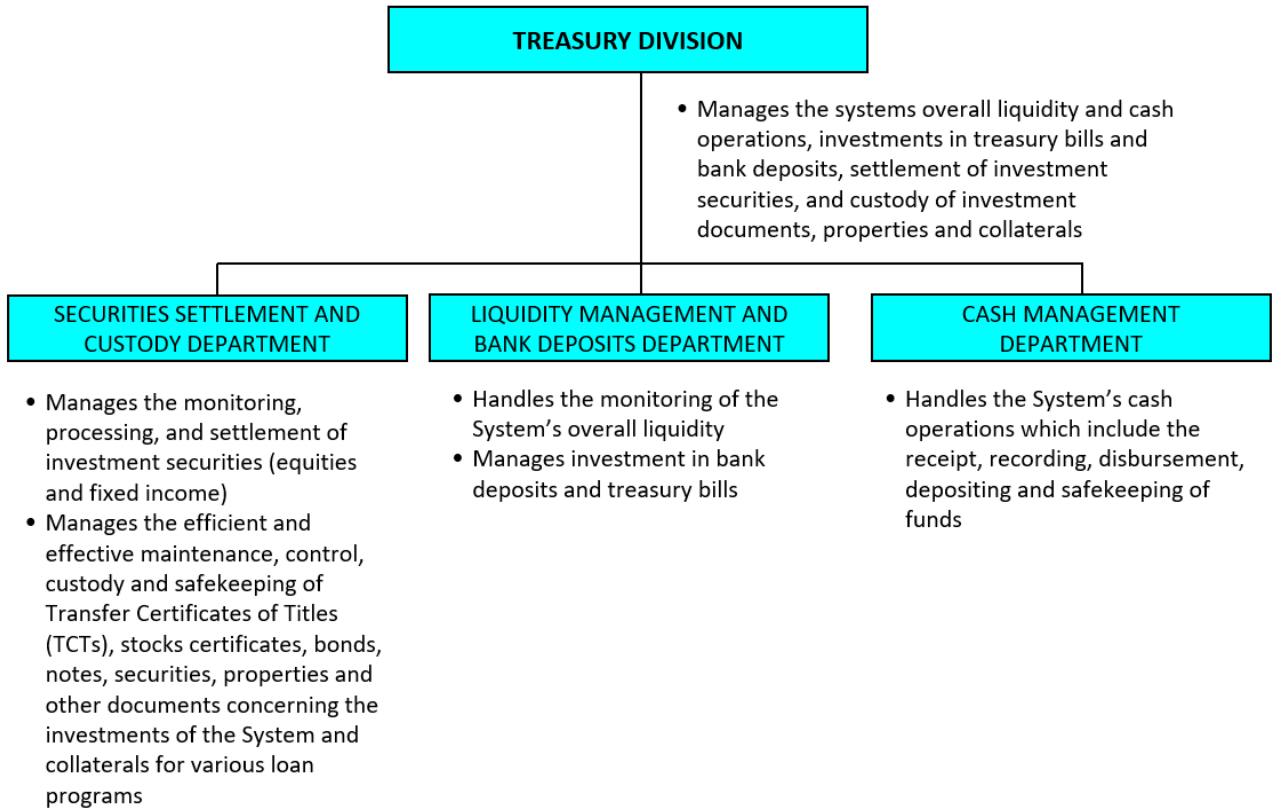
TREASURY DIVISION

• Manages the systems overall liquidity and cash operations, investments in treasury bills and bank deposits, settlement of investment securities, and custody of investment documents, properties and collaterals

SECURITIES SETTLEMENT AND CUSTODY DEPARTMENT

• Manages the monitoring, processing, and settlement of investment securities (equities and fixed income)
• Manages the efficient and effective maintenance, control, custody and safekeeping of Transfer Certificates of Titles (TCTs), stocks certificates, bonds, notes, securities, properties and other documents concerning the investments of the System and collaterals for various loan programs

LIQUIDITY MANAGEMENT AND BANK DEPOSITS DEPARTMENT

• Handles the monitoring of the System's overall liquidity
• Manages investment in bank deposits and treasury bills

CASH MANAGEMENT DEPARTMENT

• Handles the System's cash operations which include the receipt, recording, disbursement, depositing and safekeeping of funds